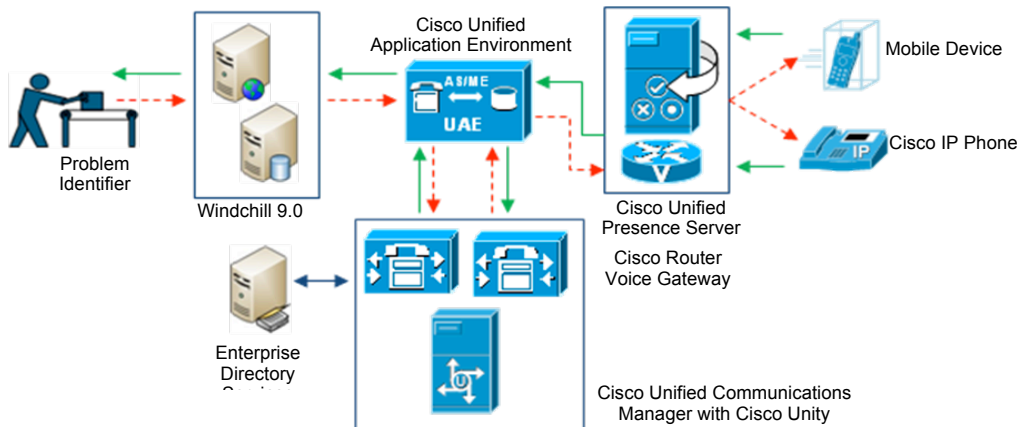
Cisco Unified Application Environment

AS/ME

UAE

Windchill 9.0

Problem Identifier

Cisco Unified Presence Server

Mobile Device

Cisco IP Phone

IP

V

Cisco Router Voice Gateway

Enterprise Directory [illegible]

Cisco Unified Communications Manager with Cisco Unity